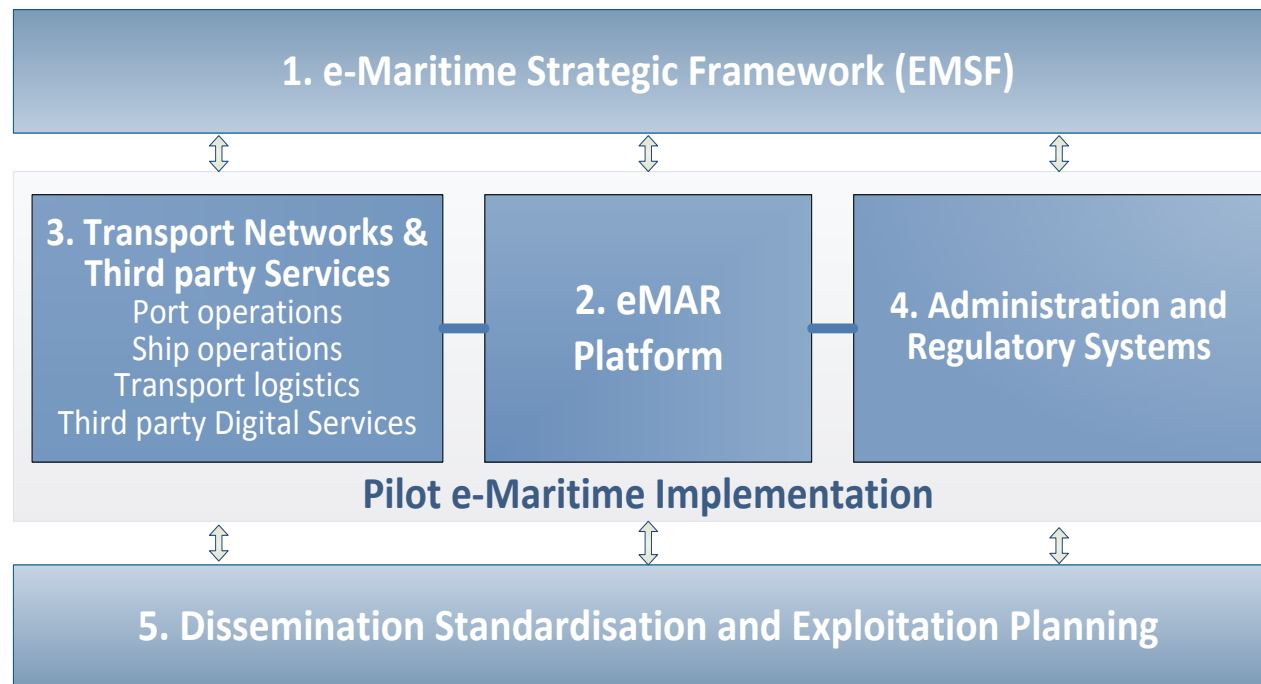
1. e-Maritime Strategic Framework (EMSF)

3. Transport Networks & Third party Services
Port operations
Ship operations
Transport logistics
Third party Digital Services

2. eMAR Platform

4. Administration and Regulatory Systems

Pilot e-Maritime Implementation

5. Dissemination Standardisation and Exploitation Planning